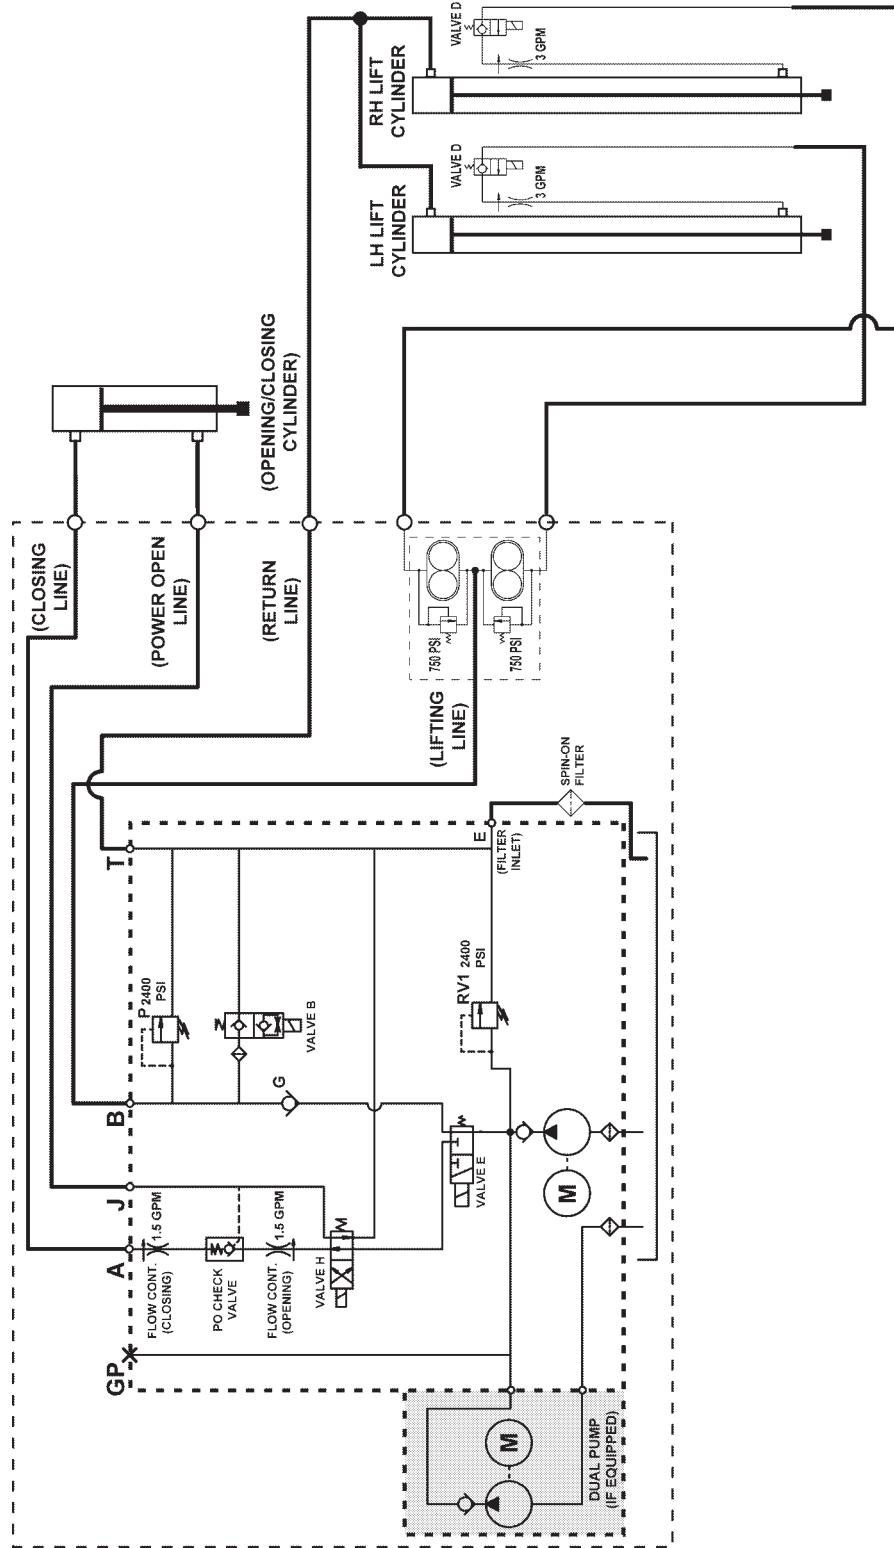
VALVE D
3 GPM
RH LIFT CYLINDER
VALVE D
3 GPM
LH LIFT CYLINDER
(OPENING/CLOSING CYLINDER)
(CLOSING LINE)
(POWER OPEN LINE)
(RETURN LINE)
750 PSI
750 PSI
(LIFTING LINE)
SPIN-ON FILTER
E
(FILTER INLET)
T
P 2400 PSI
VALVE B
RV1 2400 PSI
G
B
VALVE E
M
J
1.5 GPM
1.5 GPM
A
FLOW CONT. (CLOSING)
PO CHECK VALVE
FLOW CONT. (OPENING)
VALVE H
M
GP
M
DUAL PUMP (IF EQUIPPED)